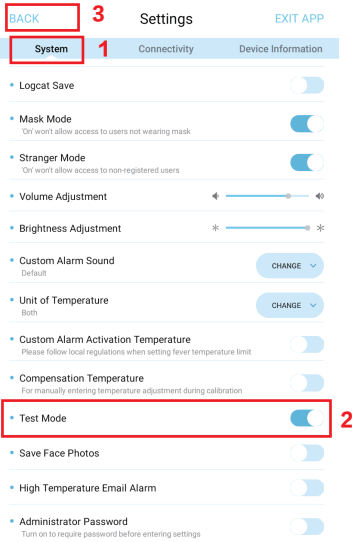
BACK 3 Settings EXIT APP

System 1 Connectivity Device Information

Logcat Save

Mask Mode
'On' won't allow access to users not wearing mask

Stranger Mode
'On' won't allow access to non-registered users

Volume Adjustment

Brightness Adjustment

Custom Alarm Sound
Default
CHANGE

Unit of Temperature
Both
CHANGE

Custom Alarm Activation Temperature
Please follow local regulations when setting fever temperature limit

Compensation Temperature
For manually entering temperature adjustment during calibration

Test Mode 2

Save Face Photos

High Temperature Email Alarm

Administrator Password
Turn on to require password before entering settings